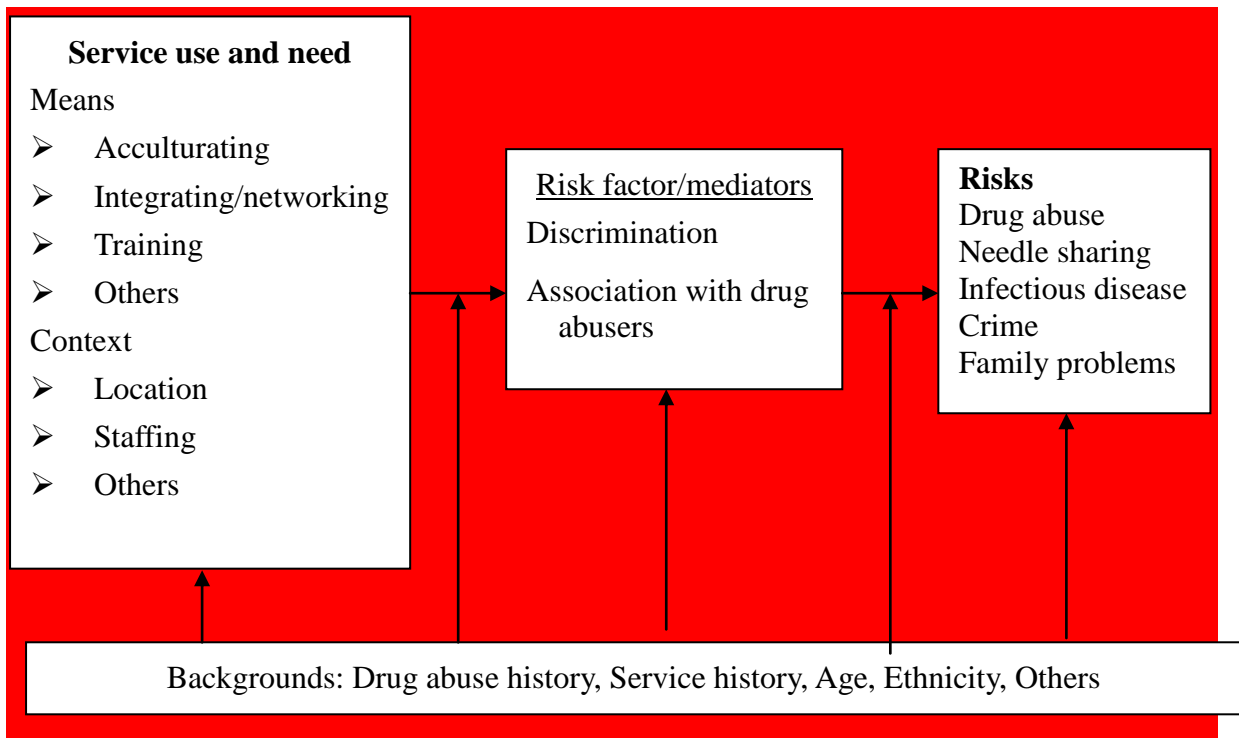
**Service use and need**

Means

- Acculturating
- Integrating/networking
- Training
- Others

Context

- Location
- Staffing
- Others

Risk factor/mediators

Discrimination

Association with drug abusers

**Risks**

Drug abuse

Needle sharing

Infectious disease

Crime

Family problems

Backgrounds: Drug abuse history, Service history, Age, Ethnicity, Others